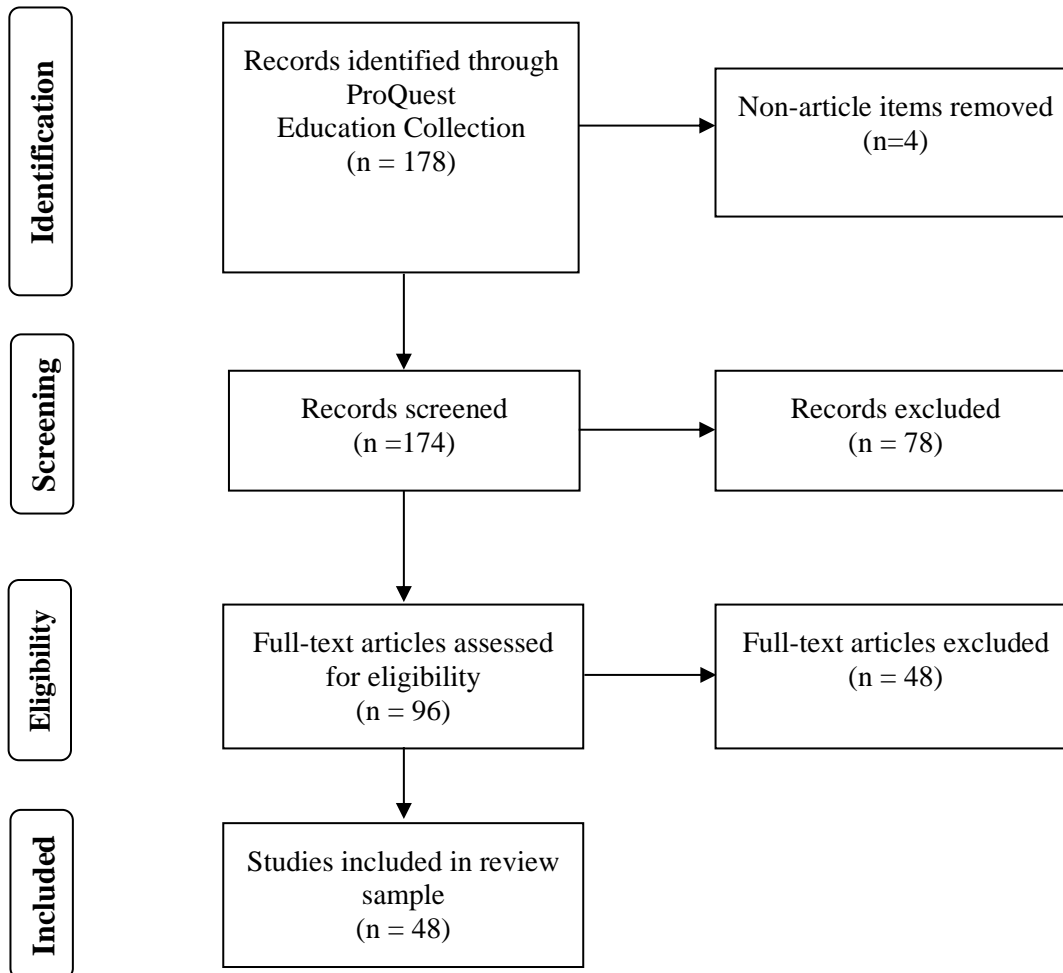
Identification

Records identified through ProQuest Education Collection (n = 178)

Non-article items removed (n=4)

Screening

Records screened (n =174)

Records excluded (n = 78)

Eligibility

Full-text articles assessed for eligibility (n = 96)

Full-text articles excluded (n = 48)

Included

Studies included in review sample (n = 48)